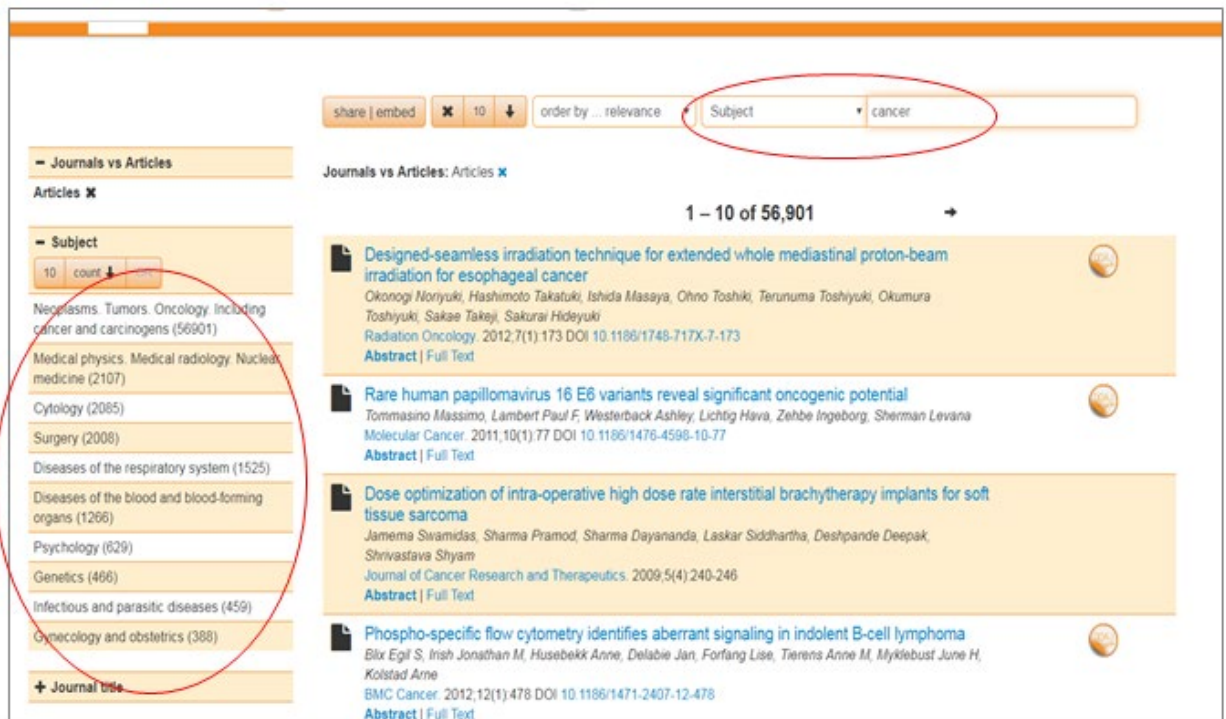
share | embed ✖ 10 ↓ order by ... relevance Subject cancer

− Journals vs Articles
Articles ✖

− Subject
10 count ↓ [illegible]

Neoplasms. Tumors. Oncology. Including cancer and carcinogens (56901)
Medical physics. Medical radiology. Nuclear medicine (2107)
Cytology (2085)
Surgery (2008)
Diseases of the respiratory system (1525)
Diseases of the blood and blood-forming organs (1266)
Psychology (629)
Genetics (466)
Infectious and parasitic diseases (459)
Gynecology and obstetrics (388)

+ Journal title

Journals vs Articles: Articles ✖

1 – 10 of 56,901 →

Designed-seamless irradiation technique for extended whole mediastinal proton-beam irradiation for esophageal cancer
Okonogi Noriyuki, Hashimoto Takatuki, Ishida Masaya, Ohno Toshiki, Terunuma Toshiyuki, Okumura Toshiyuki, Sakae Takeji, Sakurai Hideyuki
Radiation Oncology. 2012;7(1):173 DOI 10.1186/1748-717X-7-173
Abstract | Full Text

Rare human papillomavirus 16 E6 variants reveal significant oncogenic potential
Tommasino Massimo, Lambert Paul F, Westerback Ashley, Lichtig Hava, Zehbe Ingeborg, Sherman Levana
Molecular Cancer. 2011;10(1):77 DOI 10.1186/1476-4598-10-77
Abstract | Full Text

Dose optimization of intra-operative high dose rate interstitial brachytherapy implants for soft tissue sarcoma
Jamema Swamidas, Sharma Pramod, Sharma Dayananda, Laskar Siddhartha, Deshpande Deepak, Shrivastava Shyam
Journal of Cancer Research and Therapeutics. 2009;5(4):240-246
Abstract | Full Text

Phospho-specific flow cytometry identifies aberrant signaling in indolent B-cell lymphoma
Blix Egil S, Irish Jonathan M, Husebekk Anne, Delabie Jan, Forfang Lise, Tierens Anne M, Myklebust June H, Kolstad Arne
BMC Cancer. 2012;12(1):478 DOI 10.1186/1471-2407-12-478
Abstract | Full Text